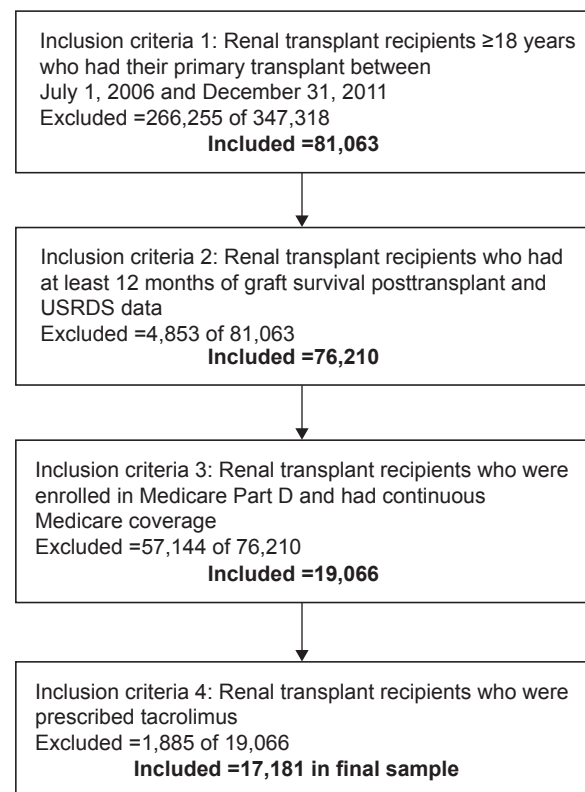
Inclusion criteria 1: Renal transplant recipients ≥18 years who had their primary transplant between July 1, 2006 and December 31, 2011
Excluded =266,255 of 347,318
**Included =81,063**

Inclusion criteria 2: Renal transplant recipients who had at least 12 months of graft survival posttransplant and USRDS data
Excluded =4,853 of 81,063
**Included =76,210**

Inclusion criteria 3: Renal transplant recipients who were enrolled in Medicare Part D and had continuous Medicare coverage
Excluded =57,144 of 76,210
**Included =19,066**

Inclusion criteria 4: Renal transplant recipients who were prescribed tacrolimus
Excluded =1,885 of 19,066
**Included =17,181 in final sample**